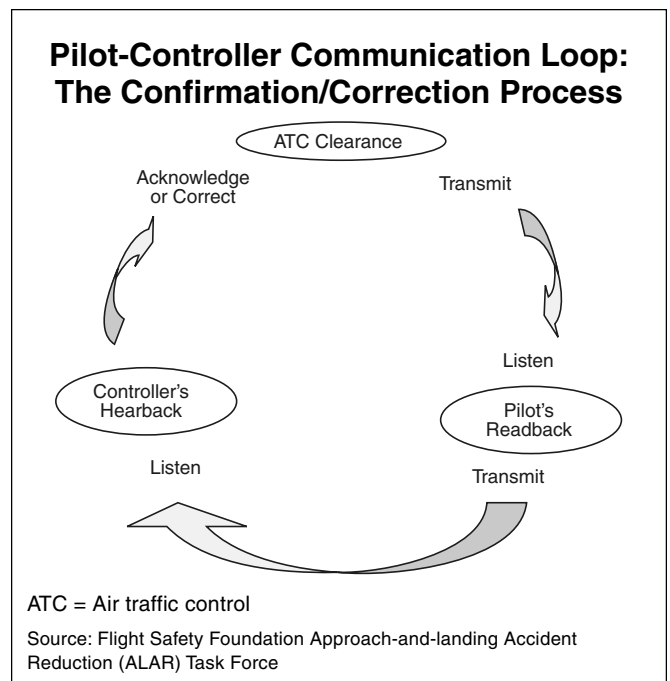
Pilot-Controller Communication Loop: The Confirmation/Correction Process

ATC Clearance

Transmit

Listen

Pilot's Readback

Transmit

Listen

Controller's Hearback

Acknowledge or Correct

ATC = Air traffic control

Source: Flight Safety Foundation Approach-and-landing Accident Reduction (ALAR) Task Force